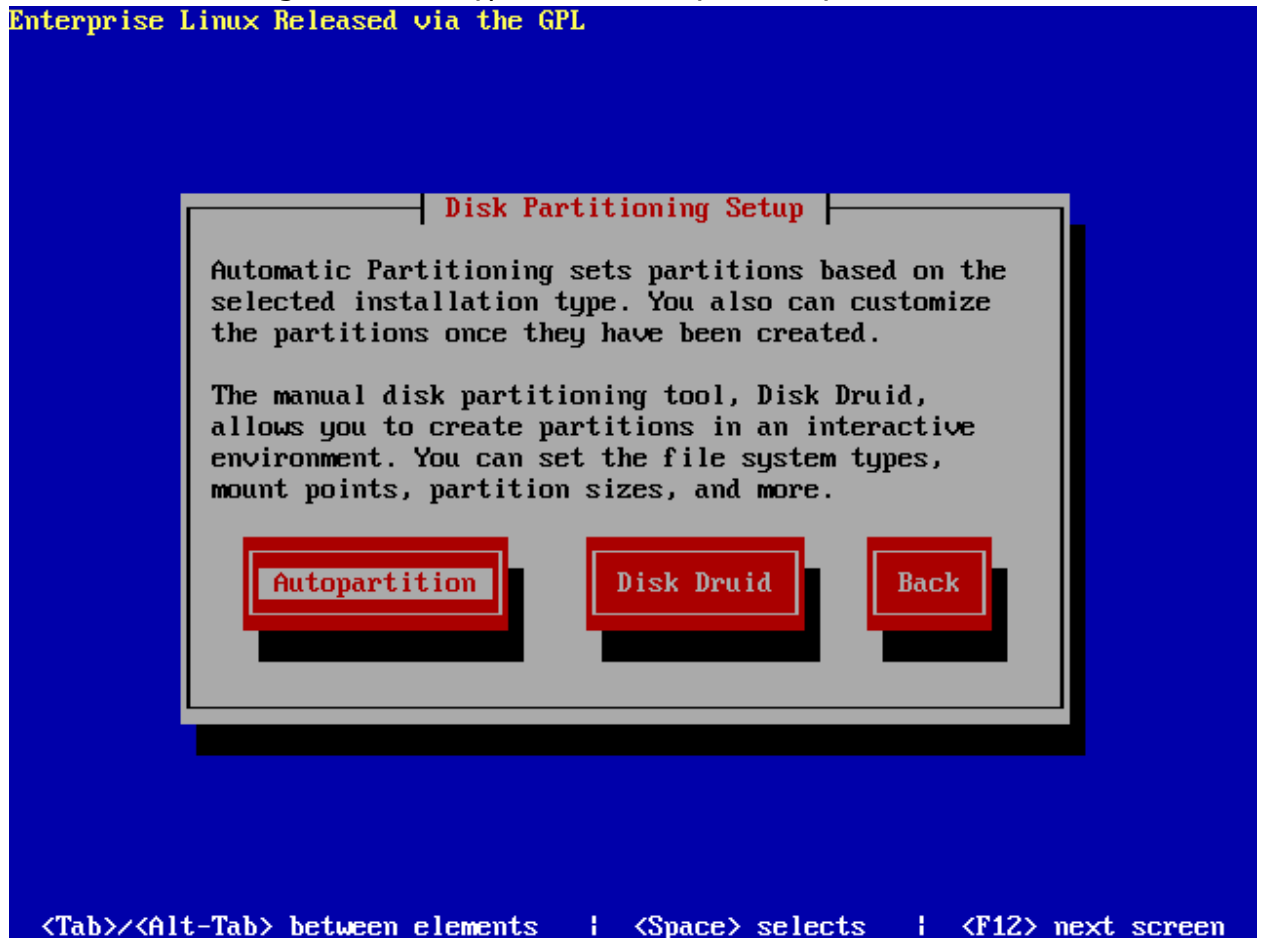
Enterprise Linux Released via the GPL

Disk Partitioning Setup

Automatic Partitioning sets partitions based on the selected installation type. You also can customize the partitions once they have been created.

The manual disk partitioning tool, Disk Druid, allows you to create partitions in an interactive environment. You can set the file system types, mount points, partition sizes, and more.

Autopartition

Disk Druid

Back

<Tab>/<Alt-Tab> between elements | <Space> selects | <F12> next screen